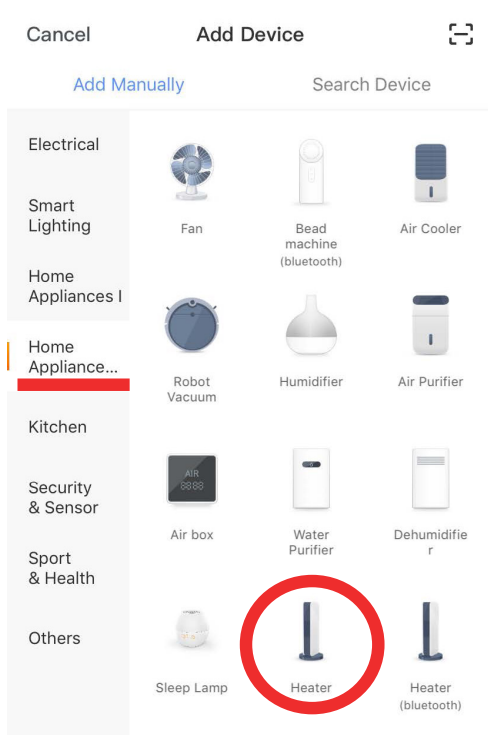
Cancel Add Device

Add Manually Search Device

Electrical

Smart Lighting

Home Appliances I

Home Appliance...

Kitchen

Security & Sensor

Sport & Health

Others

Fan

Bead machine (bluetooth)

Air Cooler

Robot Vacuum

Humidifier

Air Purifier

AIR 88:88

Air box

Water Purifier

Dehumidifier

Sleep Lamp

Heater

Heater (bluetooth)